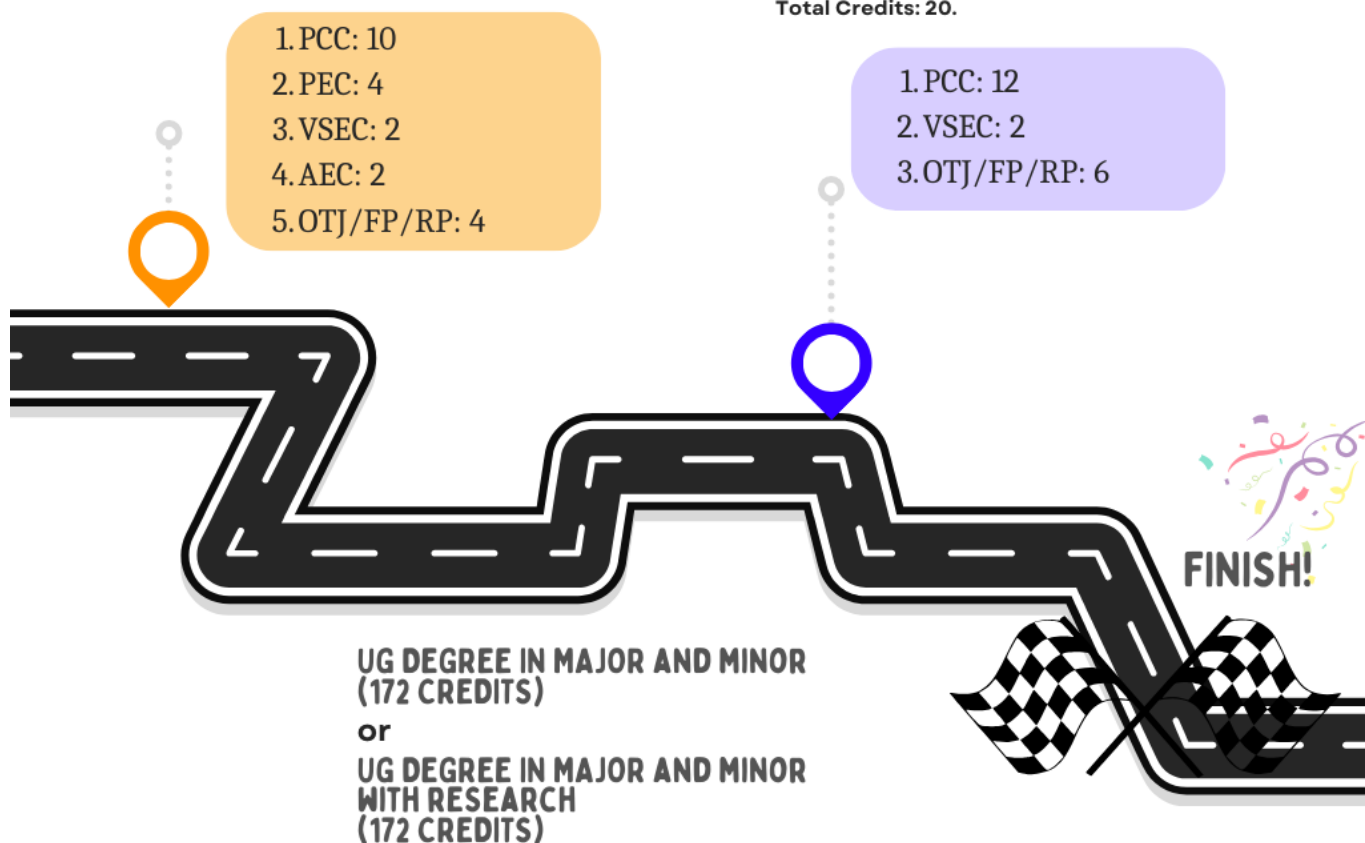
Total Credits: 20.

1. PCC: 10
2. PEC: 4
3. VSEC: 2
4. AEC: 2
5. OTJ/FP/RP: 4

1. PCC: 12
2. VSEC: 2
3. OTJ/FP/RP: 6

FINISH!

UG DEGREE IN MAJOR AND MINOR (172 CREDITS)
or
UG DEGREE IN MAJOR AND MINOR WITH RESEARCH (172 CREDITS)